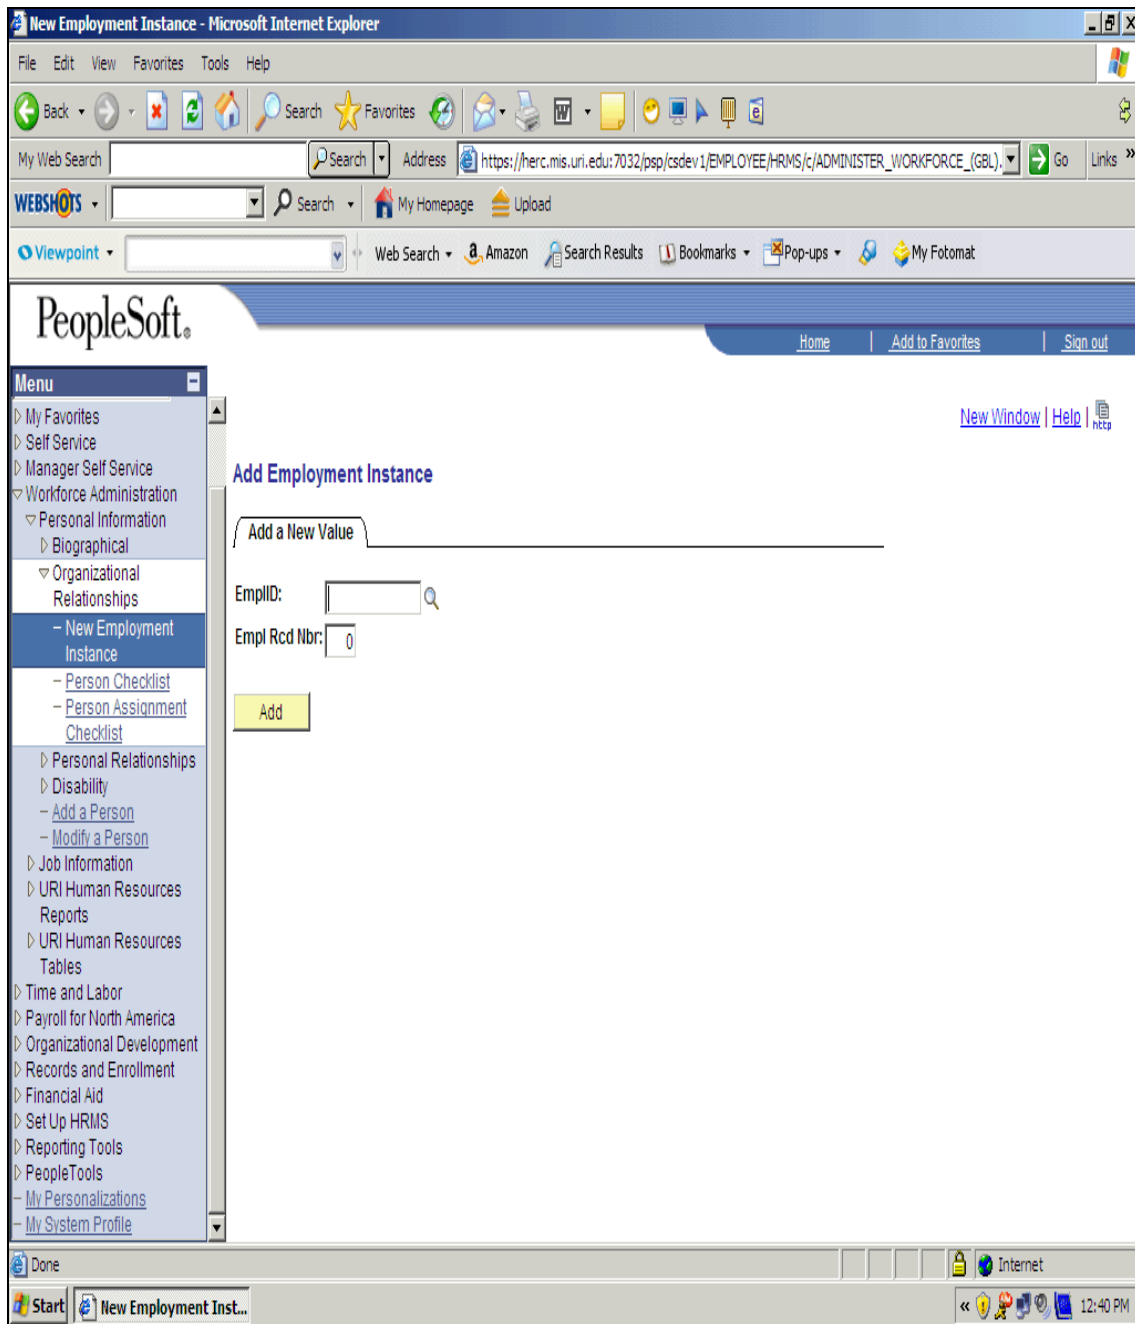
New Employment Instance - Microsoft Internet Explorer

File Edit View Favorites Tools Help

Back Search Favorites

My Web Search Search Address https://herc.mis.uri.edu:7032/psp/csdev1/EMPLOYEE/HRMS/c/ADMINISTER_WORKFORCE_(GBL). Go Links

WEBSHOTS Search My Homepage Upload

Viewpoint Web Search Amazon Search Results Bookmarks Pop-ups My Fotomat

PeopleSoft.

Home | Add to Favorites | Sign out

Menu

My Favorites
Self Service
Manager Self Service
Workforce Administration
Personal Information
Biographical
Organizational Relationships
– New Employment Instance
– Person Checklist
– Person Assignment Checklist
Personal Relationships
Disability
– Add a Person
– Modify a Person
Job Information
URI Human Resources Reports
URI Human Resources Tables
Time and Labor
Payroll for North America
Organizational Development
Records and Enrollment
Financial Aid
Set Up HRMS
Reporting Tools
PeopleTools
– My Personalizations
– My System Profile

New Window | Help | http

Add Employment Instance

Add a New Value

EmplID:

Empl Rcd Nbr: 0

Add

Done Internet

Start New Employment Inst... 12:40 PM